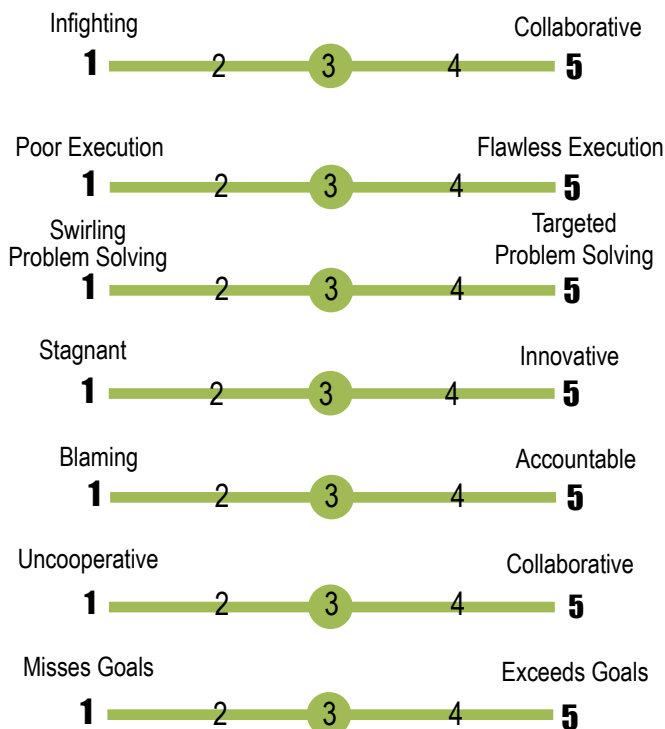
Infighting
1 2 3 4 5
Collaborative

Poor Execution
1 2 3 4 5
Flawless Execution

Swirling Problem Solving
1 2 3 4 5
Targeted Problem Solving

Stagnant
1 2 3 4 5
Innovative

Blaming
1 2 3 4 5
Accountable

Uncooperative
1 2 3 4 5
Collaborative

Misses Goals
1 2 3 4 5
Exceeds Goals